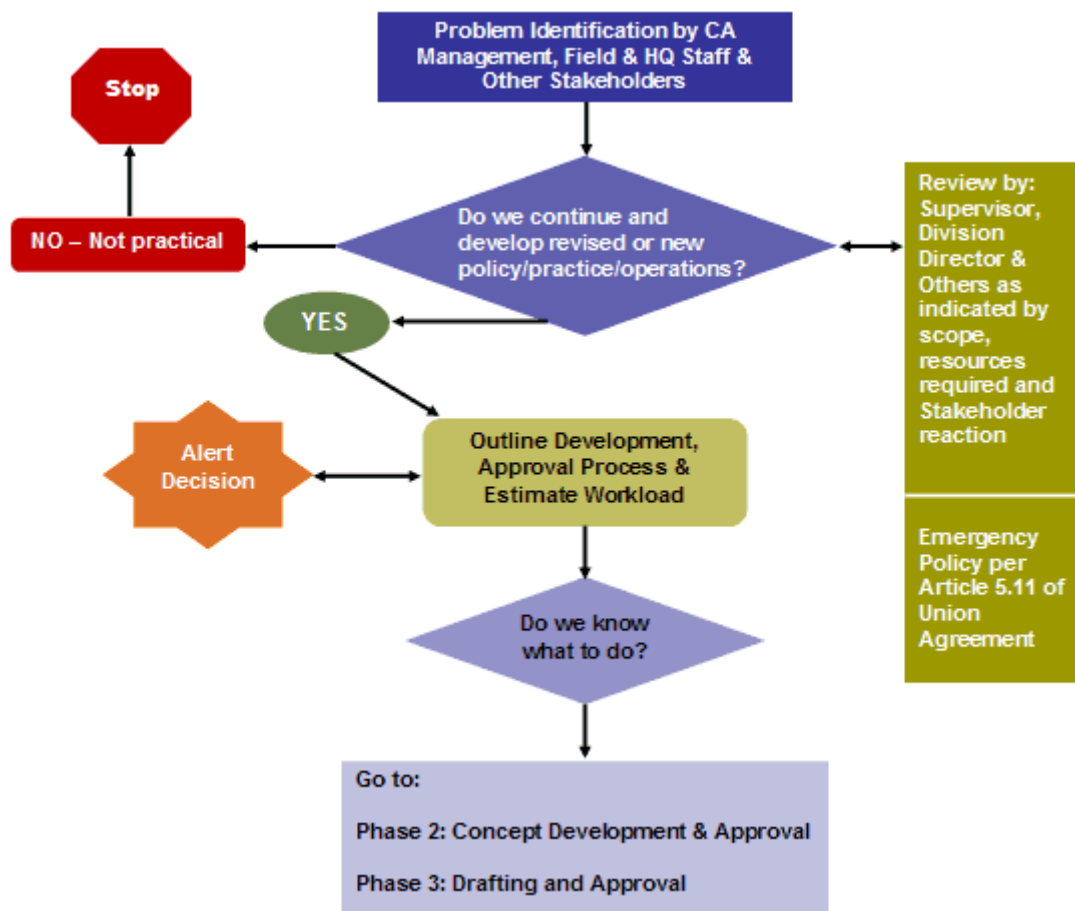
Problem Identification by CA Management, Field & HQ Staff & Other Stakeholders

Stop

NO – Not practical

Do we continue and develop revised or new policy/practice/operations?

Review by: Supervisor, Division Director & Others as indicated by scope, resources required and Stakeholder reaction

YES

Alert Decision

Outline Development, Approval Process & Estimate Workload

Emergency Policy per Article 5.11 of Union Agreement

Do we know what to do?

Go to:

Phase 2: Concept Development & Approval

Phase 3: Drafting and Approval